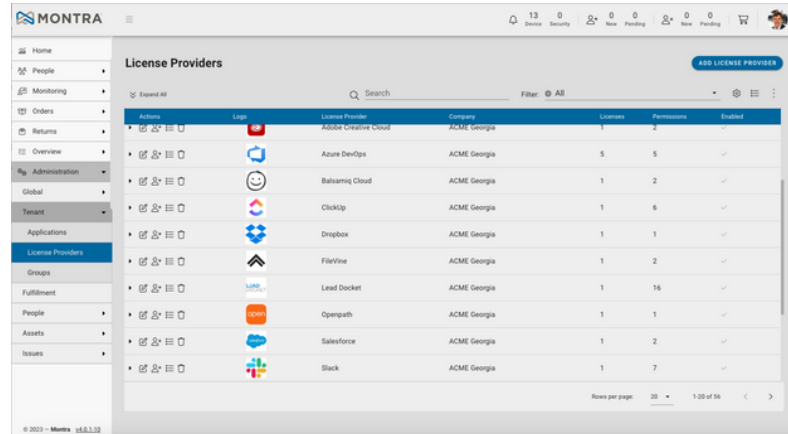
MONTRA

13 Device 0 Security 0 New 0 Pending 0 New 0 Pending

Home
People
Monitoring
Orders
Returns
Overview
Administration
Global
Tenant
Applications
License Providers
Groups
Fulfillment
People
Assets
Issues

© 2023 — Montra v4.0.1-10

License Providers

ADD LICENSE PROVIDER

Expand All

Search

Filter: All

| Actions | Logo | License Provider | Company | Licenses | Permissions | Enabled |
|---|---|---|---|---|---|---|
| | | Adobe Creative Cloud | ACME Georgia | 1 | 2 | |
| | | Azure DevOps | ACME Georgia | 5 | 5 | |
| | | Balsamiq Cloud | ACME Georgia | 1 | 2 | |
| | | ClickUp | ACME Georgia | 1 | 6 | |
| | | Dropbox | ACME Georgia | 1 | 1 | |
| | | FileVine | ACME Georgia | 1 | 2 | |
| | LEAD DOCKET | Lead Docket | ACME Georgia | 1 | 16 | |
| | open | Openpath | ACME Georgia | 1 | 1 | |
| | salesforce | Salesforce | ACME Georgia | 1 | 2 | |
| | | Slack | ACME Georgia | 1 | 7 | |

Rows per page: 20 1-20 of 56